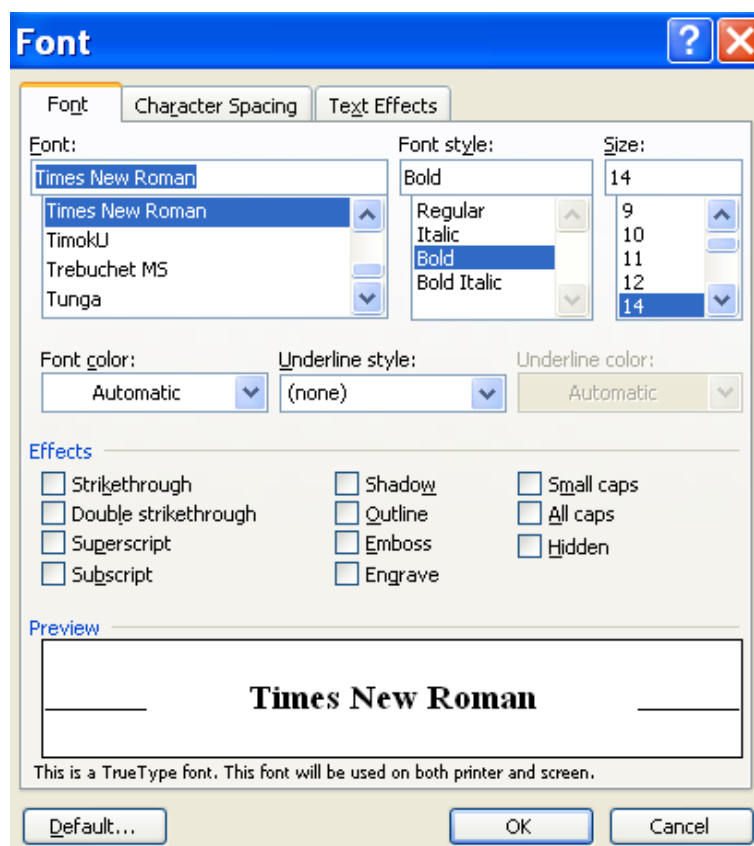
Font

Font | Character Spacing | Text Effects

Font:
Times New Roman
Times New Roman
TimokU
Trebuchet MS
Tunga

Font style:
Bold
Regular
Italic
Bold
Bold Italic

Size:
14
9
10
11
12
14

Font color:
Automatic

Underline style:
(none)

Underline color:
Automatic

Effects
Strikethrough
Double strikethrough
Superscript
Subscript
Shadow
Outline
Emboss
Engrave
Small caps
All caps
Hidden

Preview
Times New Roman

This is a TrueType font. This font will be used on both printer and screen.

Default...
OK
Cancel